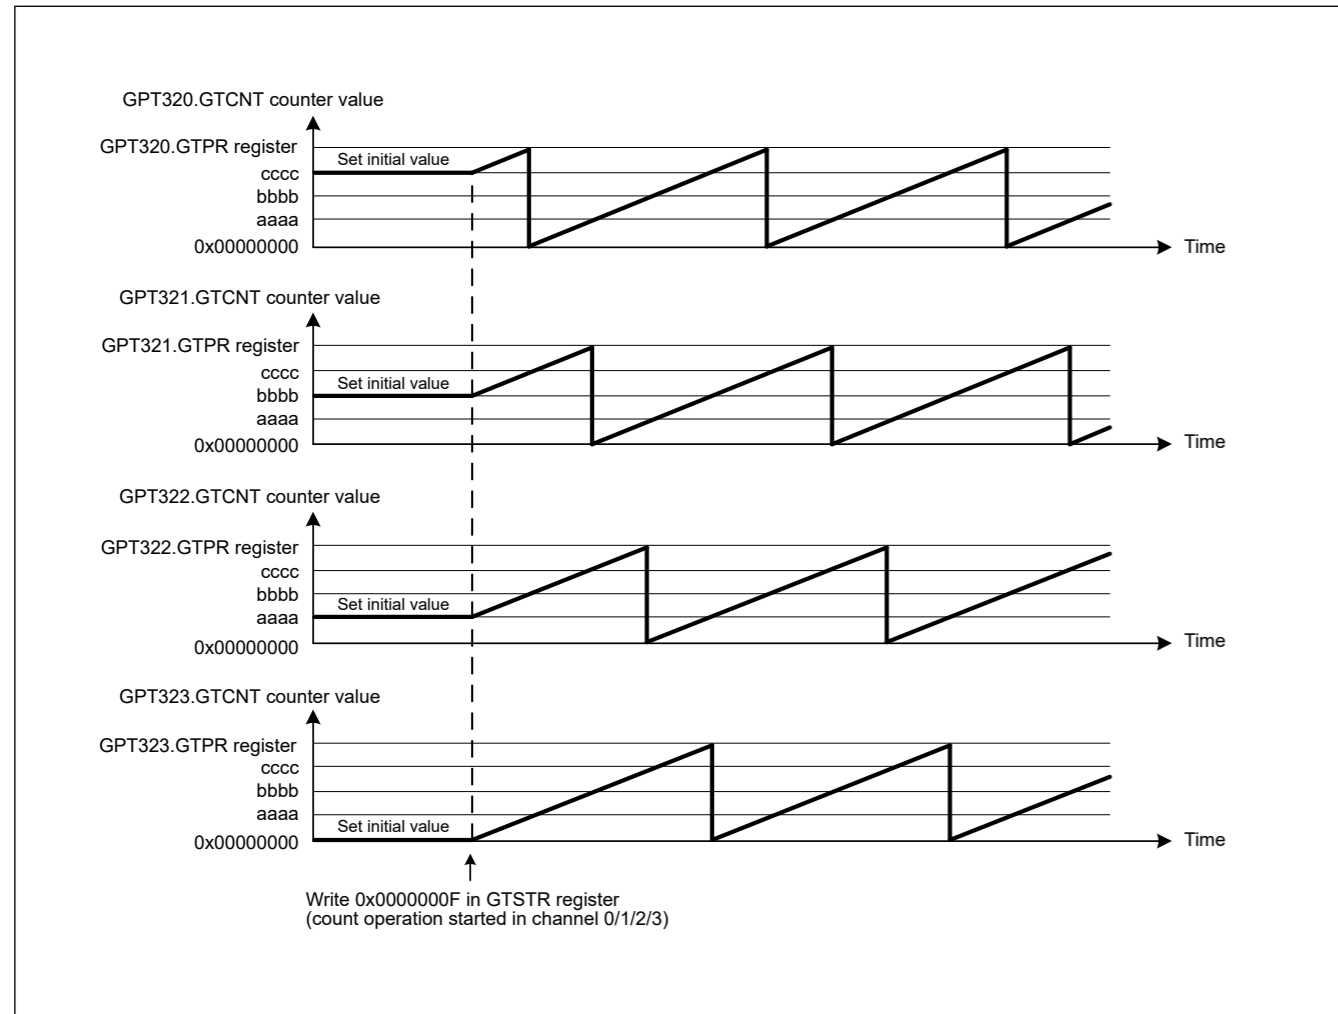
GPT320.GTCNT counter value
GPT320.GTPR register
Set initial value
cccc
bbbb
aaaa
0x00000000
Time

GPT321.GTCNT counter value
GPT321.GTPR register
cccc
Set initial value
bbbb
aaaa
0x00000000
Time

GPT322.GTCNT counter value
GPT322.GTPR register
cccc
bbbb
Set initial value
aaaa
0x00000000
Time

GPT323.GTCNT counter value
GPT323.GTPR register
cccc
bbbb
aaaa
Set initial value
0x00000000
Time

Write 0x0000000F in GTSTR register
(count operation started in channel 0/1/2/3)